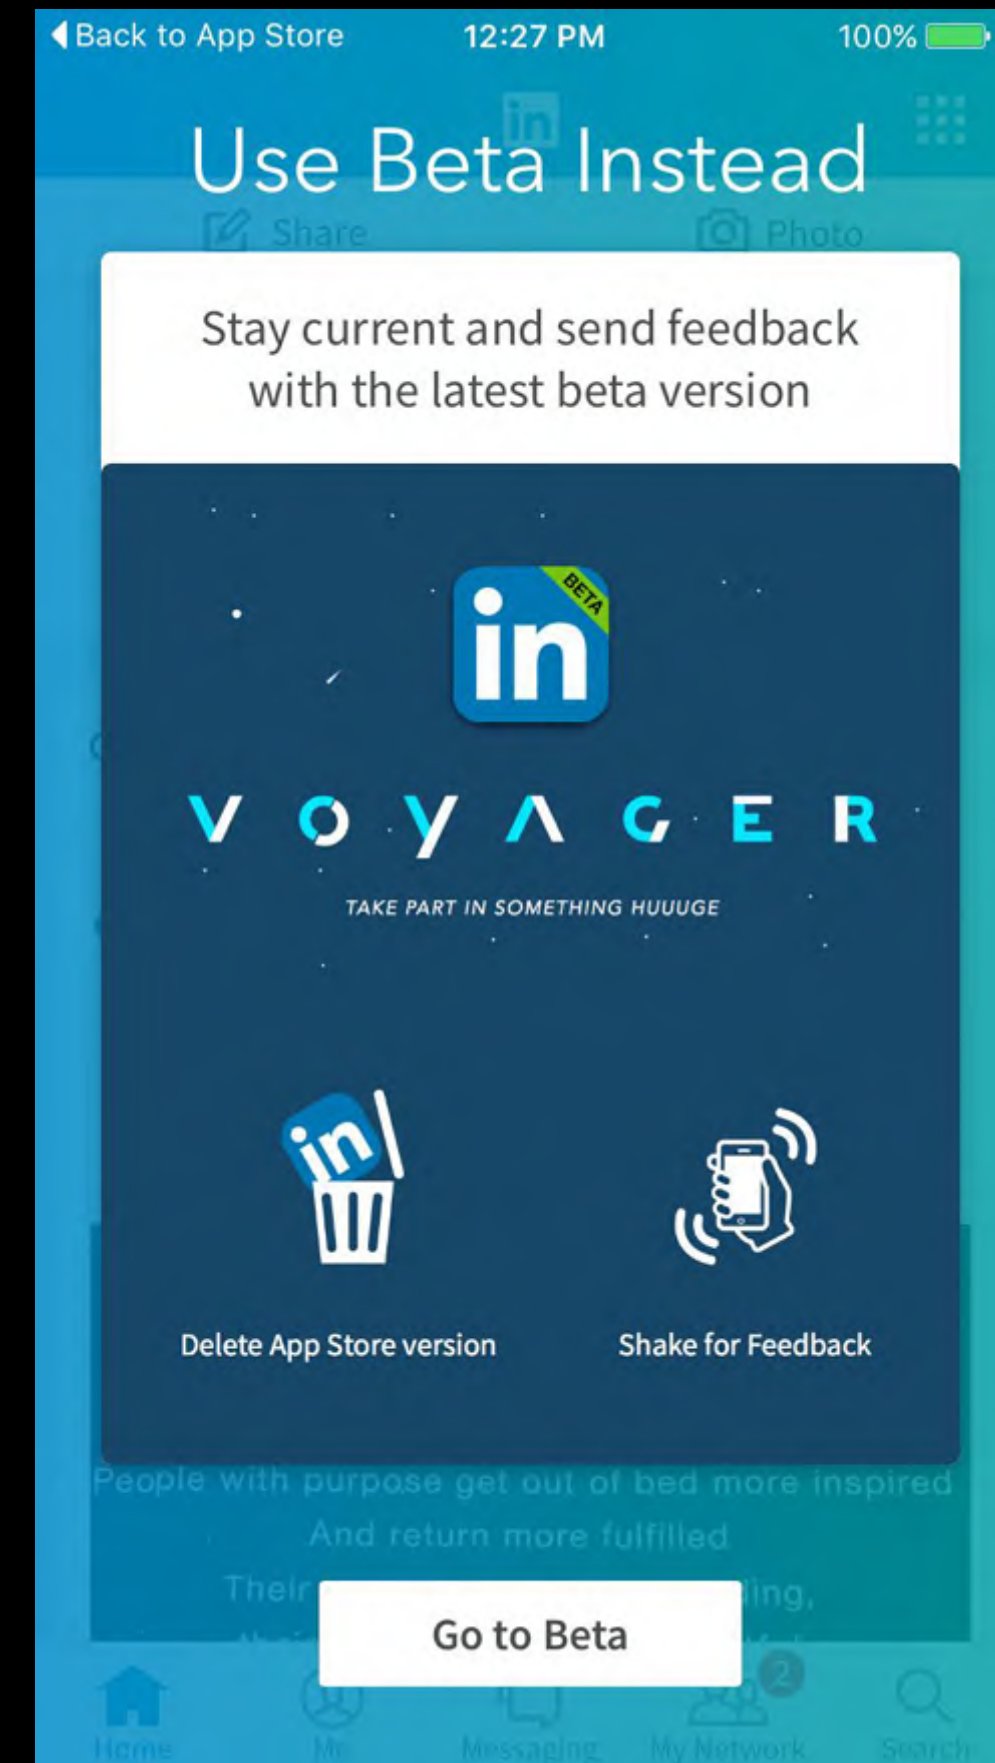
◀ Back to App Store 12:27 PM 100%

Use Beta Instead

Share Photo

Stay current and send feedback with the latest beta version

in BETA

VOYAGER

TAKE PART IN SOMETHING HUUUGE

in

Delete App Store version

Shake for Feedback

People with purpose get out of bed more inspired

And return more fulfilled

Their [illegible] ing.

Go to Beta

2

Home Me Messaging My Network Search